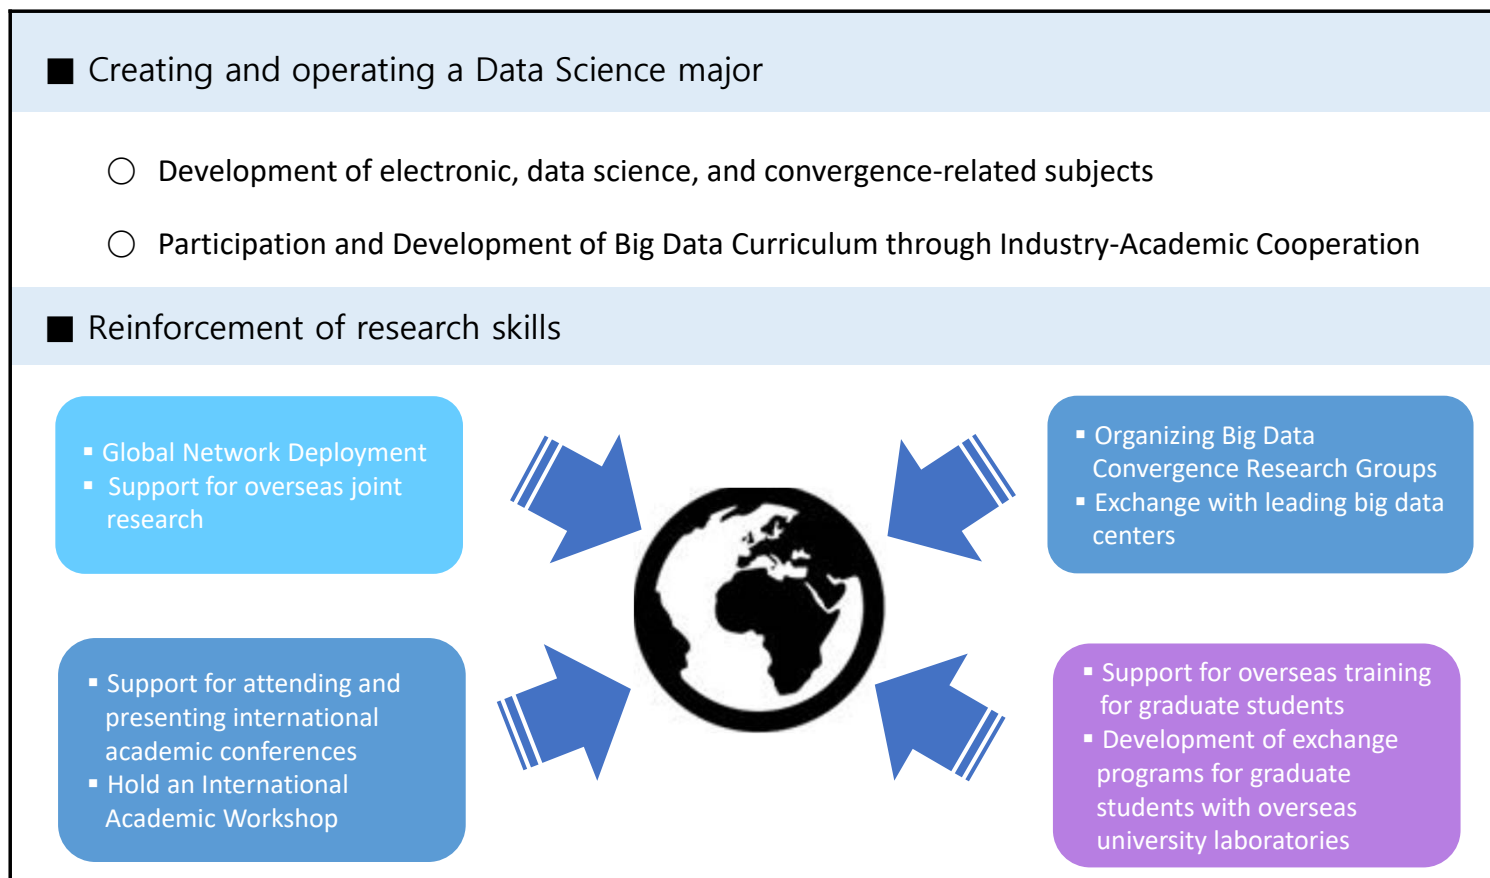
■ Creating and operating a Data Science major

○ Development of electronic, data science, and convergence-related subjects

○ Participation and Development of Big Data Curriculum through Industry-Academic Cooperation

■ Reinforcement of research skills

▪ Global Network Deployment
▪ Support for overseas joint research

▪ Organizing Big Data Convergence Research Groups
▪ Exchange with leading big data centers

▪ Support for attending and presenting international academic conferences
▪ Hold an International Academic Workshop

▪ Support for overseas training for graduate students
▪ Development of exchange programs for graduate students with overseas university laboratories